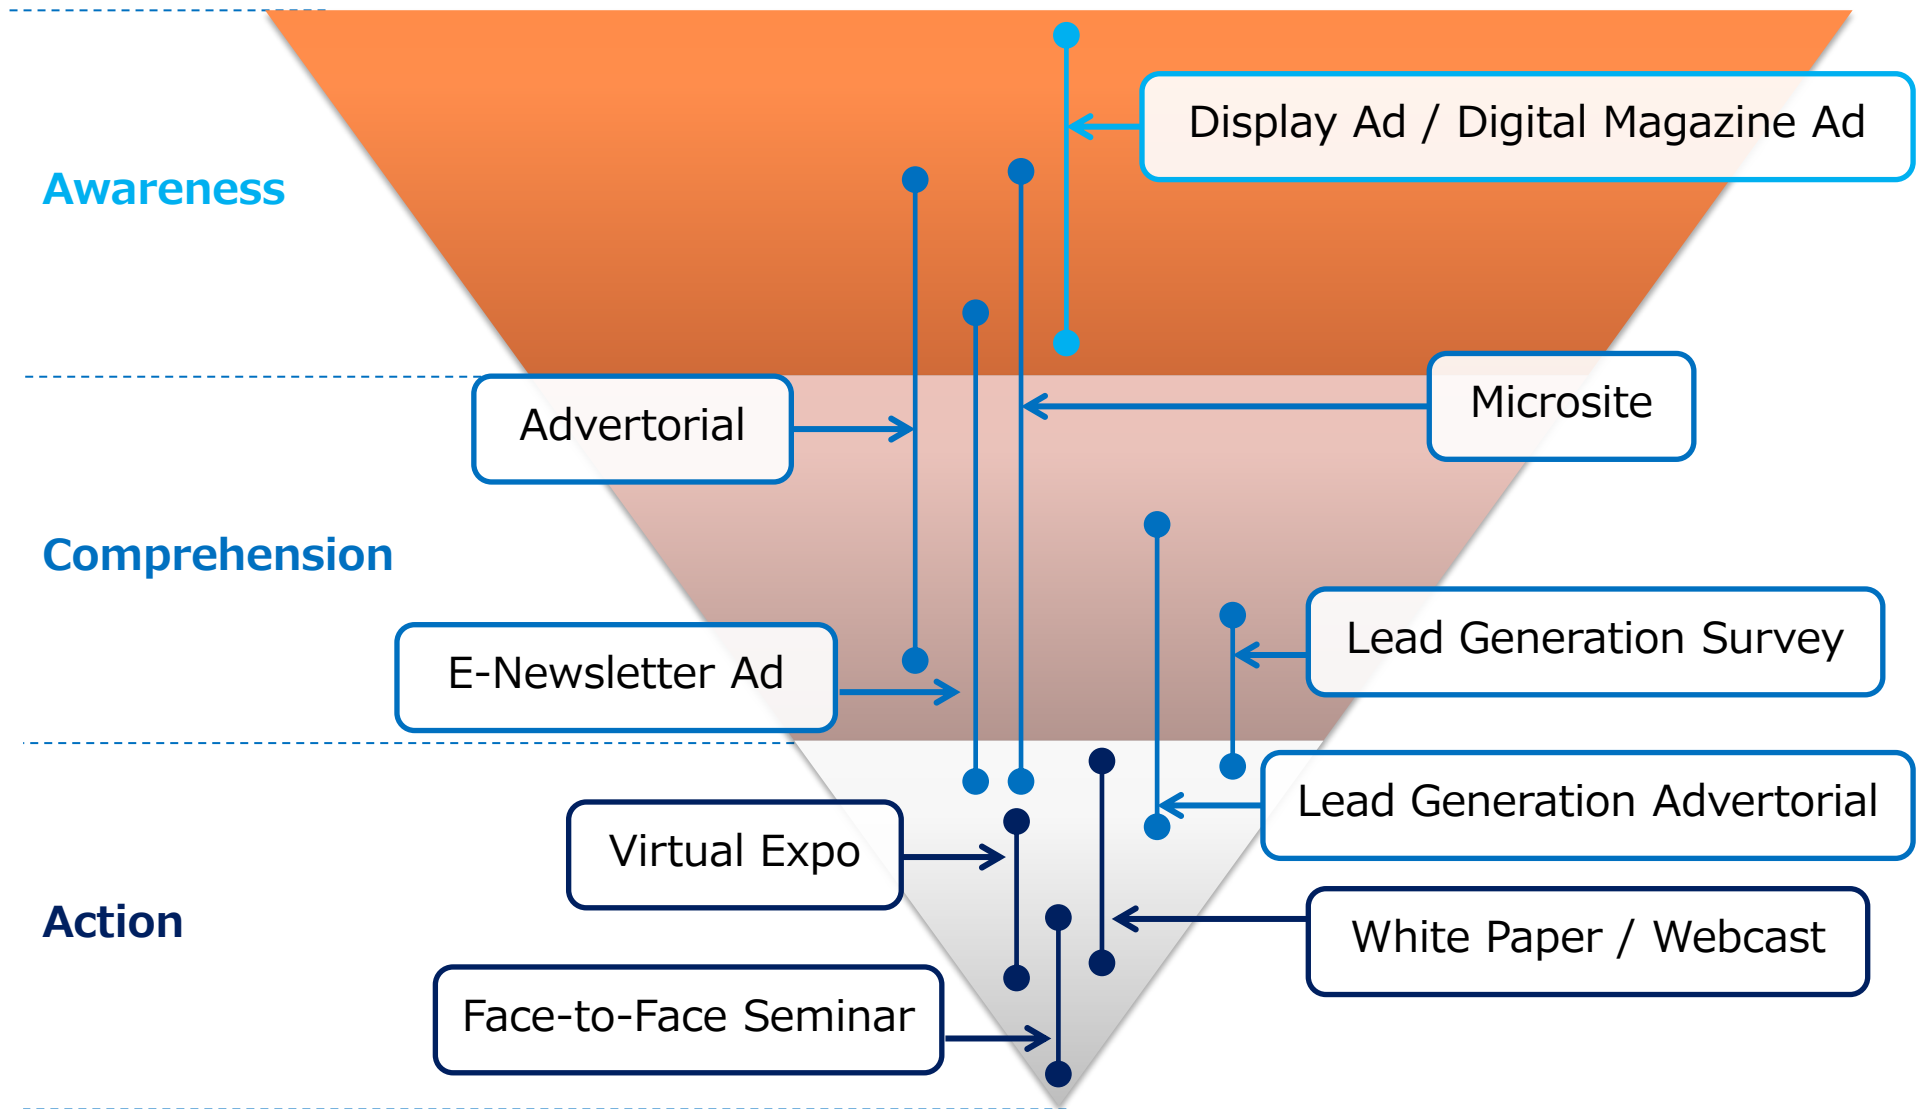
Awareness

Display Ad / Digital Magazine Ad

Advertorial

Microsite

Comprehension

Lead Generation Survey

E-Newsletter Ad

Lead Generation Advertorial

Virtual Expo

Action

White Paper / Webcast

Face-to-Face Seminar